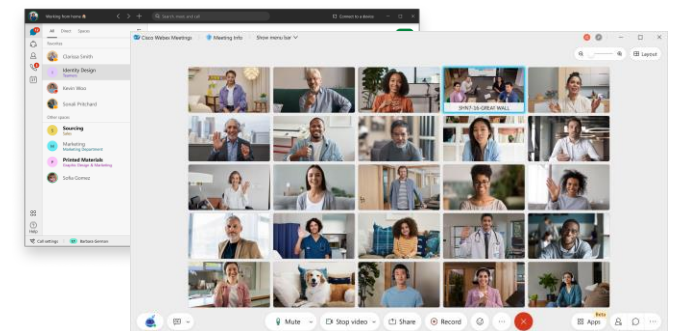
Working from home
Search, meet, and call
Connect to a device
All Direct Spaces
Favorites
Clarissa Smith
Identity Design
Kevin Woo
Sonali Pritchard
Other spaces
Sourcing
Sales
Marketing
Marketing Department
Printed Materials
Graphic Design & Marketing
Sofia Gomez
Call settings
Barbara German
Cisco Webex Meetings
Meeting info
Show menu bar
Layout
SHN7-16-GREAT WALL
Mute
Stop video
Share
Record
Beta
Apps